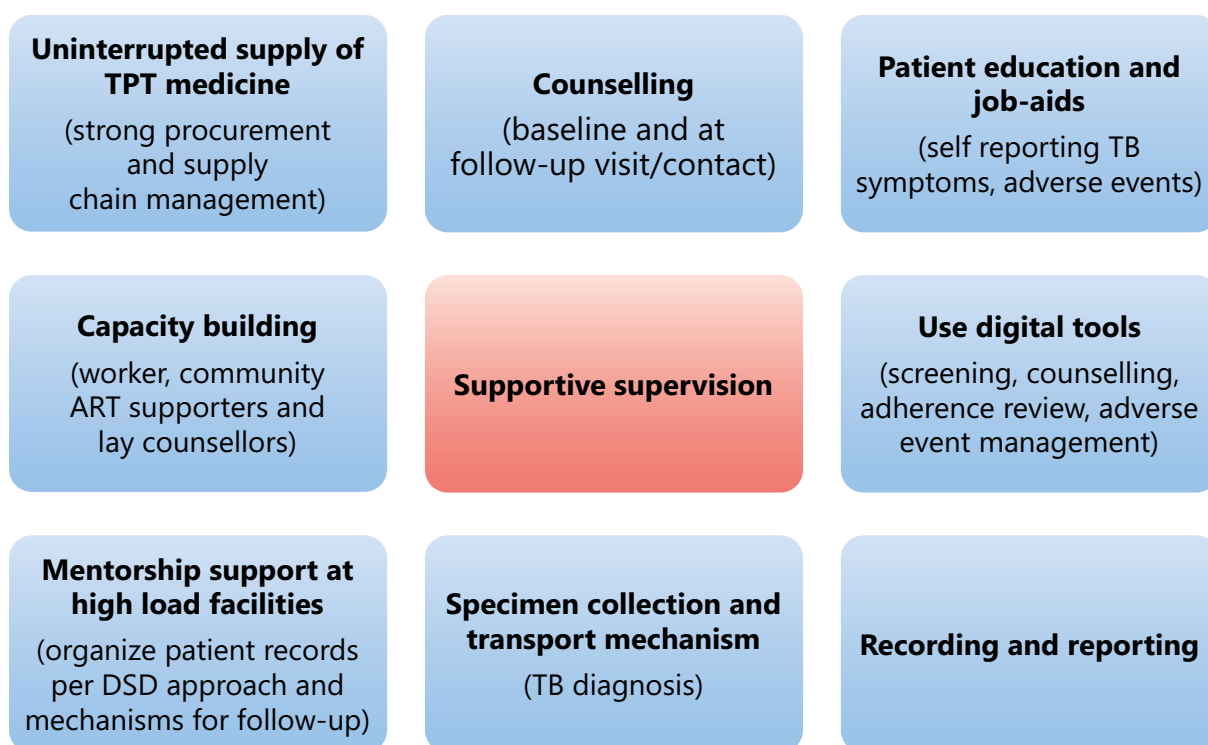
Uninterrupted supply of TPT medicine

(strong procurement and supply chain management)

Counselling

(baseline and at follow-up visit/contact)

Patient education and job-aids

(self reporting TB symptoms, adverse events)

Capacity building

(worker, community ART supporters and lay counsellors)

Supportive supervision

Use digital tools

(screening, counselling, adherence review, adverse event management)

Mentorship support at high load facilities

(organize patient records per DSD approach and mechanisms for follow-up)

Specimen collection and transport mechanism

(TB diagnosis)

Recording and reporting